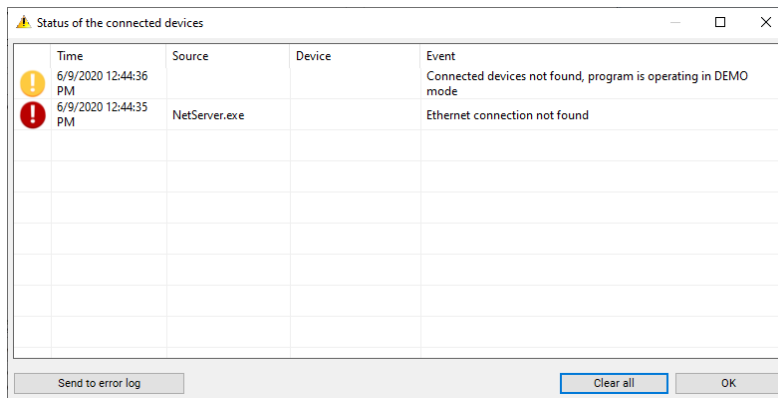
Status of the connected devices

| | Time | Source | Device | Event |
|---|---|---|---|---|
| | 6/9/2020 12:44:36 PM | | | Connected devices not found, program is operating in DEMO mode |
| | 6/9/2020 12:44:35 PM | NetServer.exe | | Ethernet connection not found |

Send to error log

Clear all

OK